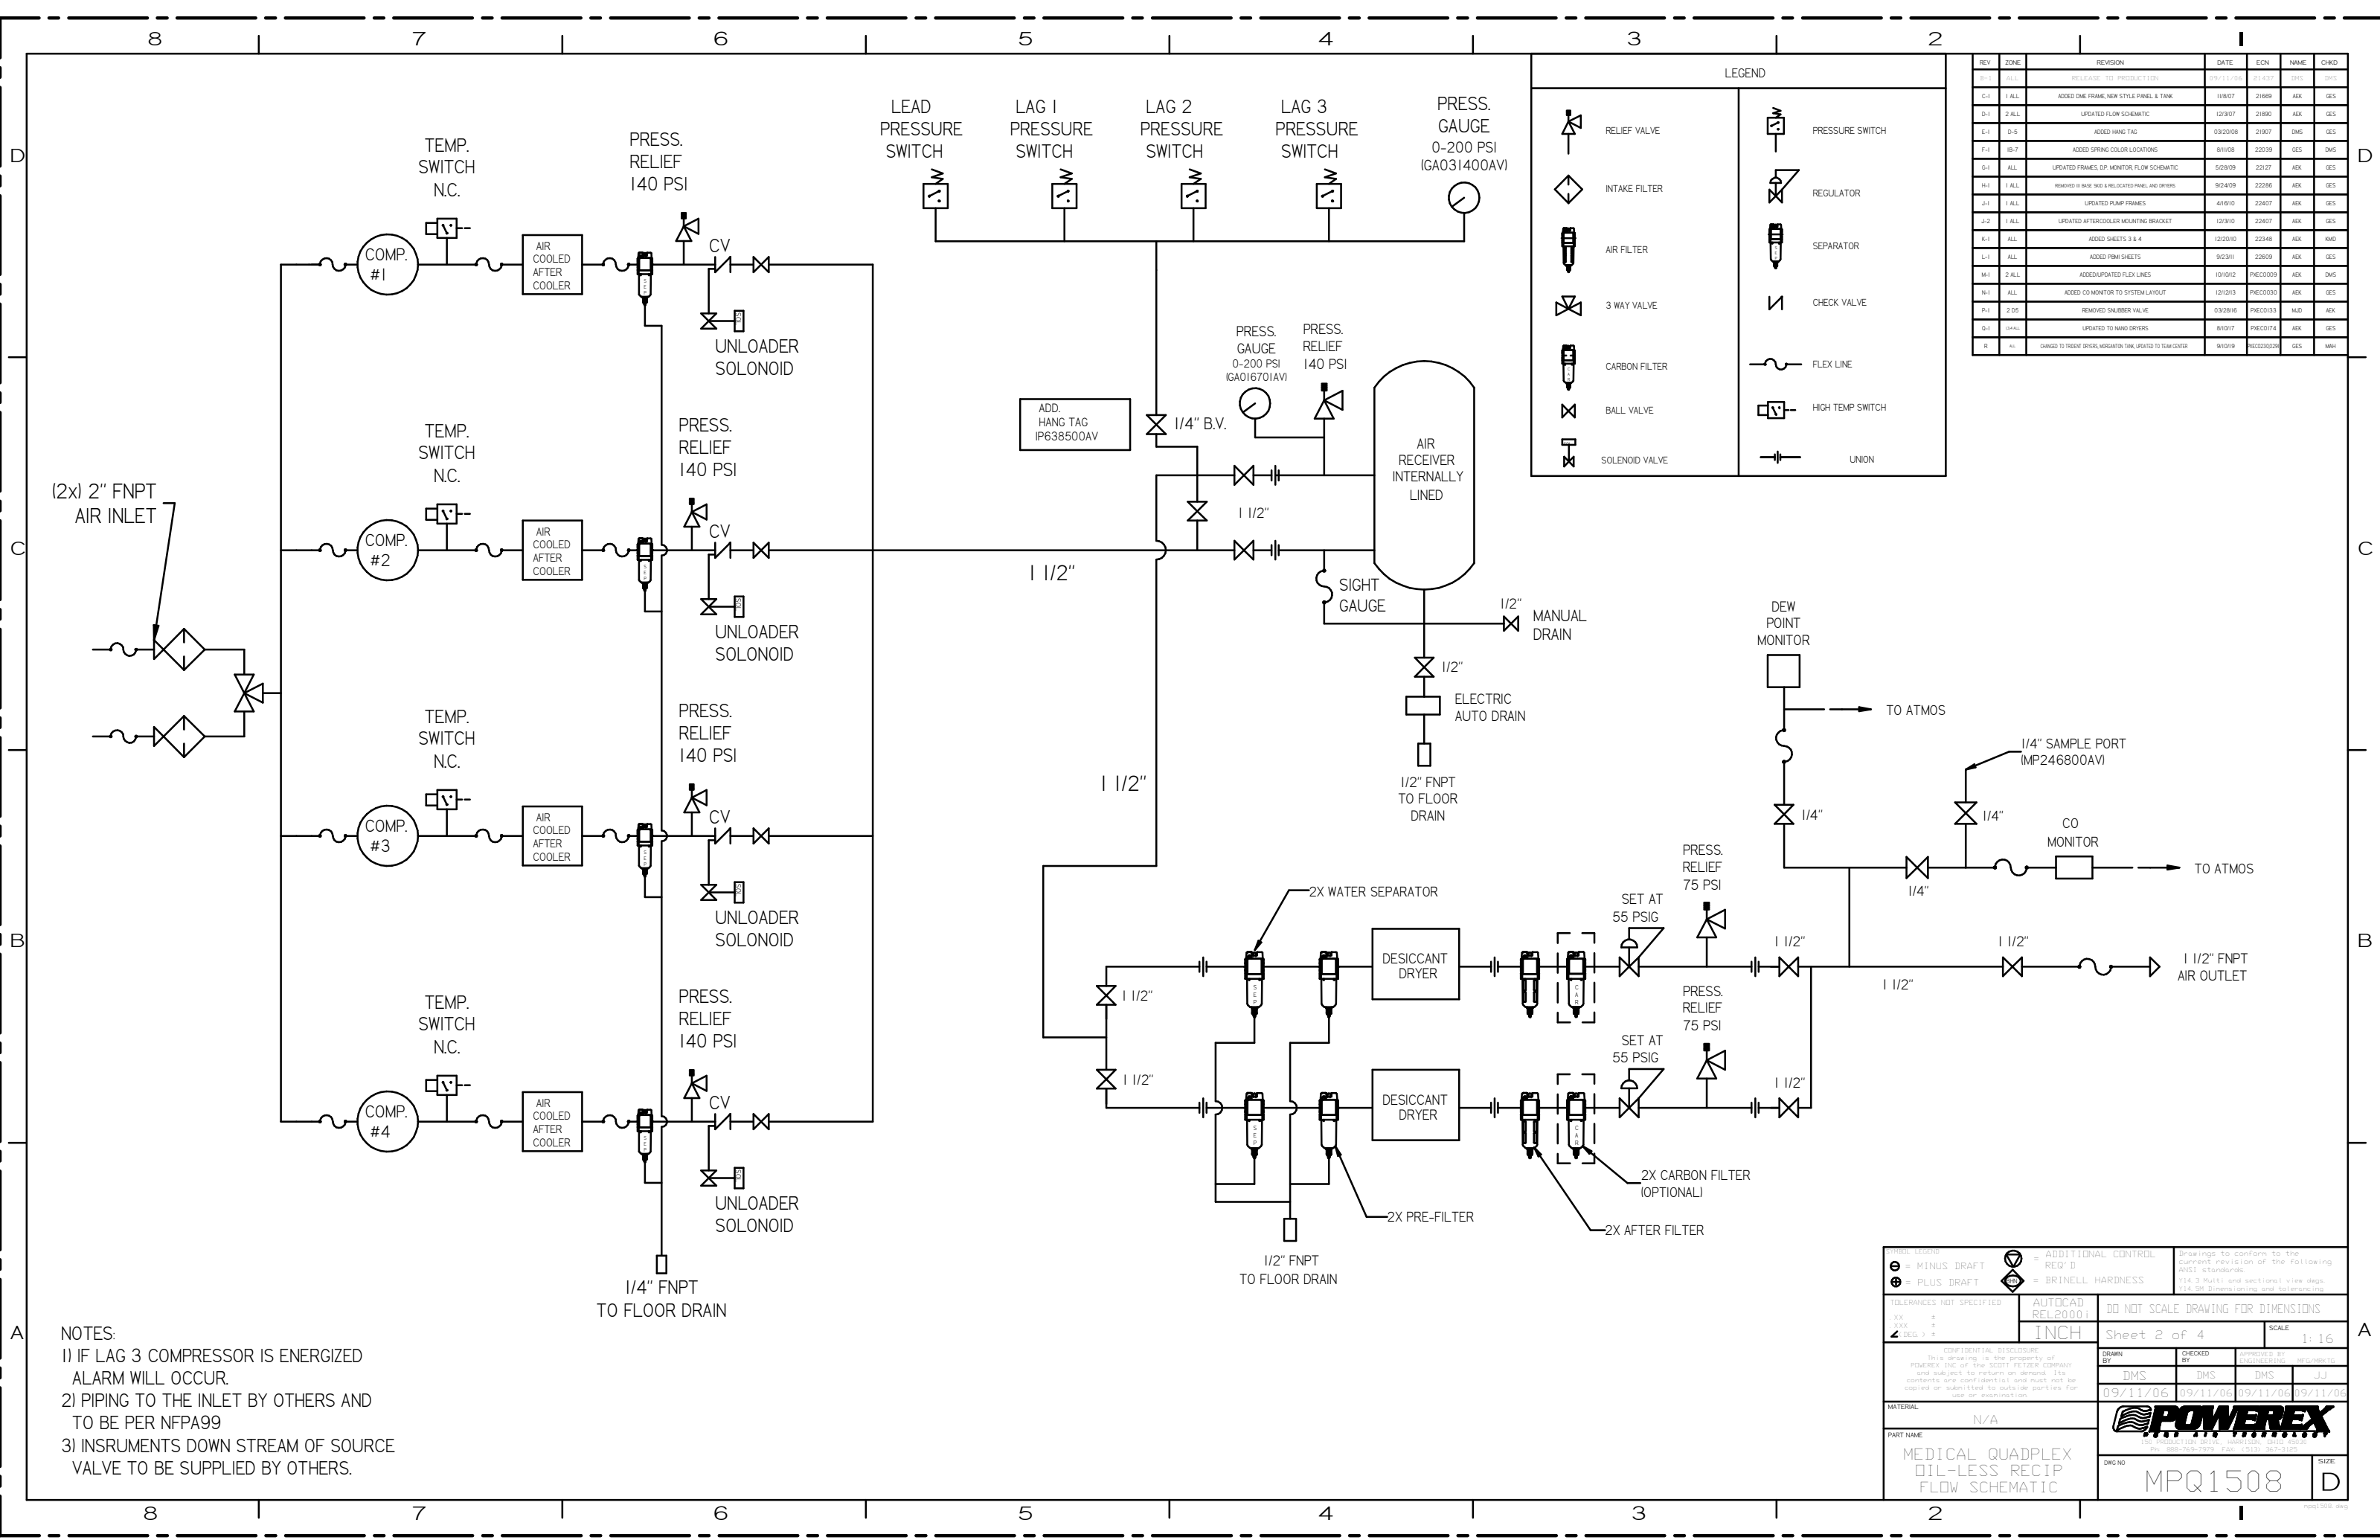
8 7 6 5 4 3 2 1

D C B A

TEMP. SWITCH N.C.

PRESS. RELIEF 140 PSI

LEAD PRESSURE SWITCH

LAG 1 PRESSURE SWITCH

LAG 2 PRESSURE SWITCH

LAG 3 PRESSURE SWITCH

PRESS. GAUGE 0-200 PSI (GA031400AV)

LEGEND

RELIEF VALVE
PRESSURE SWITCH
INTAKE FILTER
REGULATOR
AIR FILTER
SEPARATOR
3 WAY VALVE
CHECK VALVE
CARBON FILTER
FLEX LINE
BALL VALVE
HIGH TEMP SWITCH
SOLENOID VALVE
UNION

| REV | ZONE | REVISION | DATE | ECN | NAME | CHKD |
|---|---|---|---|---|---|---|
| B-1 | ALL | RELEASE TO PRODUCTION | 09/11/06 | 21437 | DMS | DMS |
| C-1 | 1 ALL | ADDED DME FRAME, NEW STYLE PANEL & TANK | 11/8/07 | 21689 | AEK | GES |
| D-1 | 2 ALL | UPDATED FLOW SCHEMATIC | 12/3/07 | 21890 | AEK | GES |
| E-1 | D-5 | ADDED HANG TAG | 03/20/08 | 21907 | DMS | GES |
| F-1 | 1B-7 | ADDED SPRING COLOR LOCATIONS | 8/11/08 | 22039 | GES | DMS |
| G-1 | ALL | UPDATED FRAMES, D.P. MONITOR, FLOW SCHEMATIC | 5/28/09 | 22127 | AEK | GES |
| H-1 | 1 ALL | REMOVED W BASE SKID & RELOCATED PANEL AND DRYERS | 9/24/09 | 22266 | AEK | GES |
| J-1 | 1 ALL | UPDATED PUMP FRAMES | 4/6/10 | 22407 | AEK | GES |
| J-2 | 1 ALL | UPDATED AFTERCOOLER MOUNTING BRACKET | 12/3/10 | 22407 | AEK | GES |
| K-1 | ALL | ADDED SHEETS 3 & 4 | 12/20/10 | 22348 | AEK | KMD |
| L-1 | ALL | ADDED PBMI SHEETS | 9/23/11 | 22609 | AEK | GES |
| M-1 | 2 ALL | ADDED/UPDATED FLEX LINES | 10/10/12 | PXEC0009 | AEK | DMS |
| N-1 | ALL | ADDED CO MONITOR TO SYSTEM LAYOUT | 12/12/13 | PXEC0030 | AEK | GES |
| P-1 | 2 D5 | REMOVED SNUBBER VALVE | 03/28/16 | PXEC0133 | MJD | AEK |
| Q-1 | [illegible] | UPDATED TO NANO DRYERS | 8/10/17 | PXEC0174 | AEK | GES |
| R | ALL | CHANGED TO TRIDENT DRYERS, MORGANTON TANK, UPDATED TO TEAM CENTER | 9/10/19 | PXEC0230229 | GES | MAH |

COMP. #1
AIR COOLED AFTER COOLER
CV
UNLOADER SOLONOID

COMP. #2
COMP. #3
COMP. #4

(2x) 2" FNPT AIR INLET

ADD. HANG TAG IP638500AV

1/4" B.V.

PRESS. GAUGE 0-200 PSI (GA016701AV)

PRESS. RELIEF 140 PSI

AIR RECEIVER INTERNALLY LINED

1 1/2"

SIGHT GAUGE

1/2" MANUAL DRAIN

1/2"

ELECTRIC AUTO DRAIN

1/2" FNPT TO FLOOR DRAIN

DEW POINT MONITOR

TO ATMOS

1/4" SAMPLE PORT (MP246800AV)

1/4"

CO MONITOR

TO ATMOS

PRESS. RELIEF 75 PSI

SET AT 55 PSIG

2X WATER SEPARATOR

DESICCANT DRYER

1 1/2" FNPT AIR OUTLET

2X CARBON FILTER (OPTIONAL)

2X PRE-FILTER

2X AFTER FILTER

1/2" FNPT TO FLOOR DRAIN

1/4" FNPT TO FLOOR DRAIN

NOTES:
1) IF LAG 3 COMPRESSOR IS ENERGIZED ALARM WILL OCCUR.
2) PIPING TO THE INLET BY OTHERS AND TO BE PER NFPA99
3) INSRUMENTS DOWN STREAM OF SOURCE VALVE TO BE SUPPLIED BY OTHERS.

= MINUS DRAFT
= PLUS DRAFT
= ADDITIONAL CONTROL REQ'D
= BRINELL HARDNESS

AUTOCAD REL2000i
INCH
DO NOT SCALE DRAWING FOR DIMENSIONS
Sheet 2 of 4
SCALE 1:16

DRAWN BY DMS 09/11/06
CHECKED BY DMS 09/11/06
DMS 09/11/06
JJ 09/11/06

MATERIAL N/A

PART NAME
MEDICAL QUADPLEX OIL-LESS RECIP FLOW SCHEMATIC

POWEREX

DWG NO MPQ1508
SIZE D